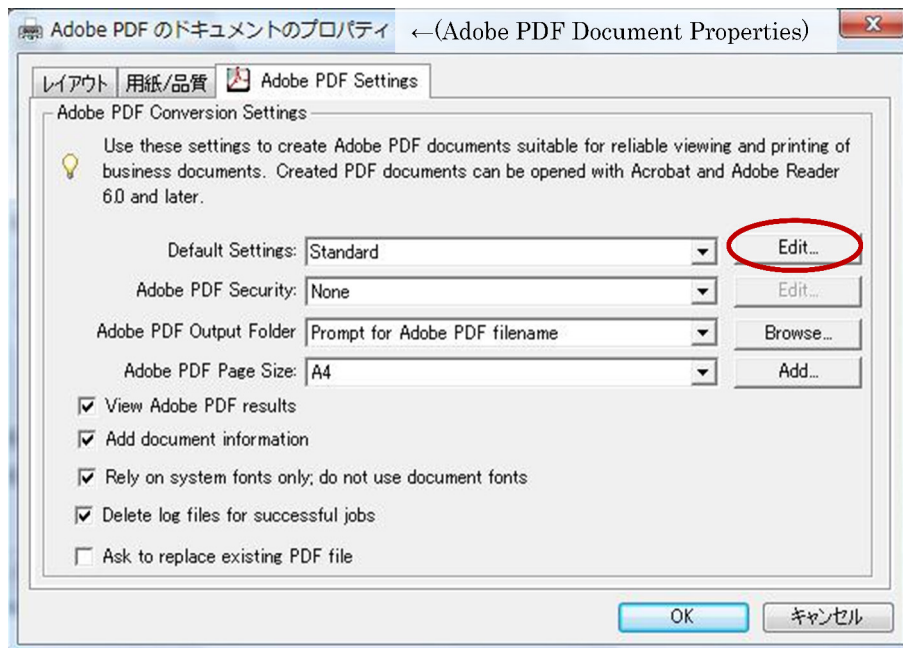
Adobe PDF のドキュメントのプロパティ ←(Adobe PDF Document Properties)

レイアウト 用紙/品質 Adobe PDF Settings

Adobe PDF Conversion Settings

Use these settings to create Adobe PDF documents suitable for reliable viewing and printing of business documents. Created PDF documents can be opened with Acrobat and Adobe Reader 6.0 and later.

Default Settings: Standard Edit...

Adobe PDF Security: None Edit...

Adobe PDF Output Folder Prompt for Adobe PDF filename Browse...

Adobe PDF Page Size: A4 Add...

View Adobe PDF results

Add document information

Rely on system fonts only; do not use document fonts

Delete log files for successful jobs

Ask to replace existing PDF file

OK キャンセル